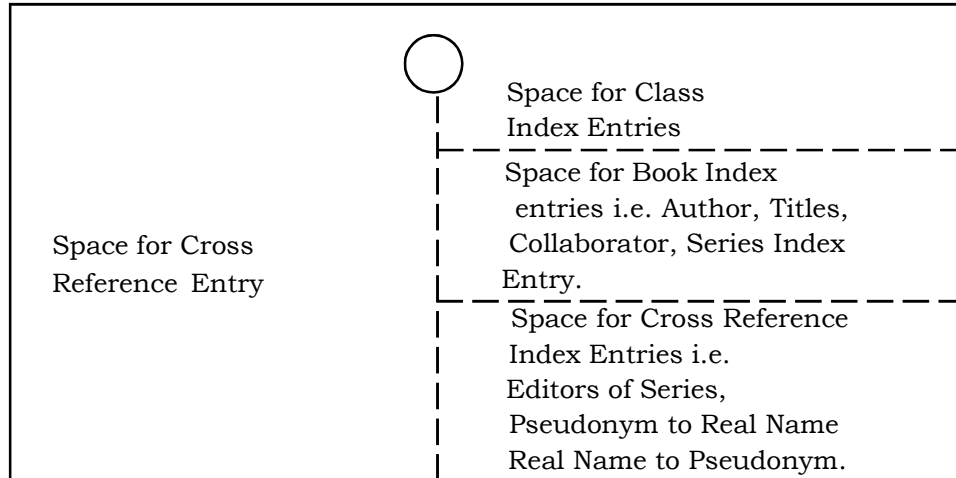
Space for Cross Reference Entry

Space for Class Index Entries

Space for Book Index entries i.e. Author, Titles, Collaborator, Series Index Entry.

Space for Cross Reference Index Entries i.e. Editors of Series, Pseudonym to Real Name Real Name to Pseudonym.